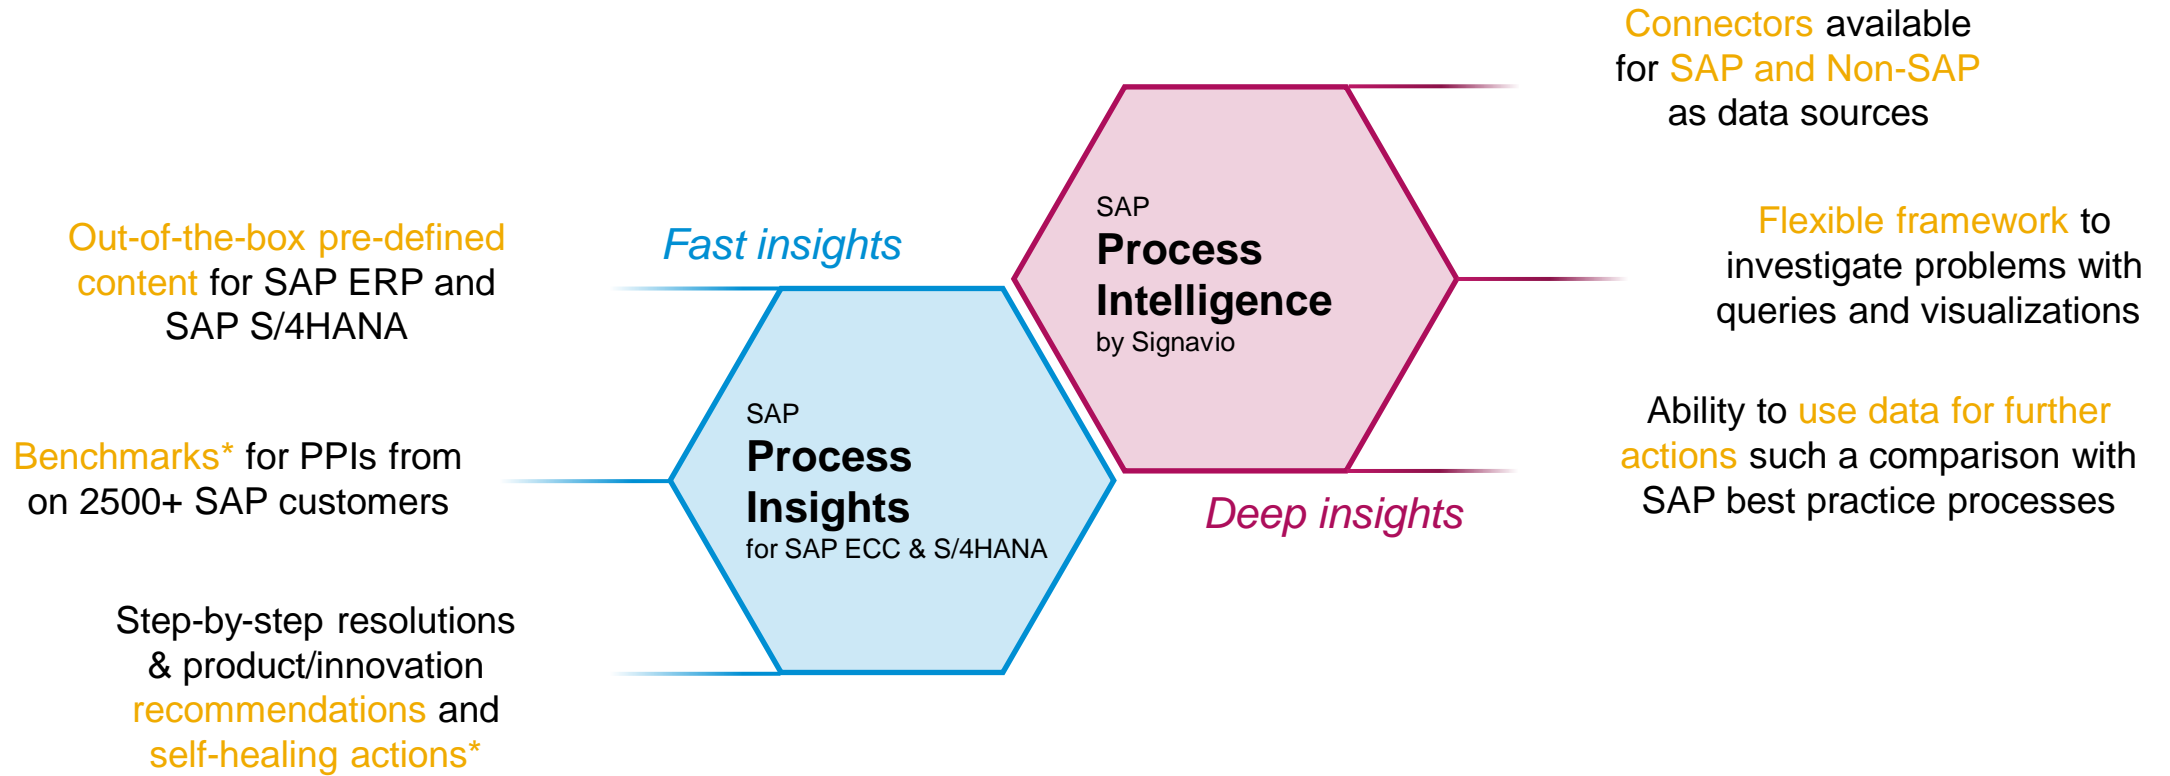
Out-of-the-box pre-defined content for SAP ERP and SAP S/4HANA

Benchmarks* for PPIs from on 2500+ SAP customers

Step-by-step resolutions & product/innovation recommendations and self-healing actions*

Fast insights

SAP
Process Insights
for SAP ECC & S/4HANA

SAP
Process Intelligence
by Signavio

Deep insights

Connectors available for SAP and Non-SAP as data sources

Flexible framework to investigate problems with queries and visualizations

Ability to use data for further actions such a comparison with SAP best practice processes